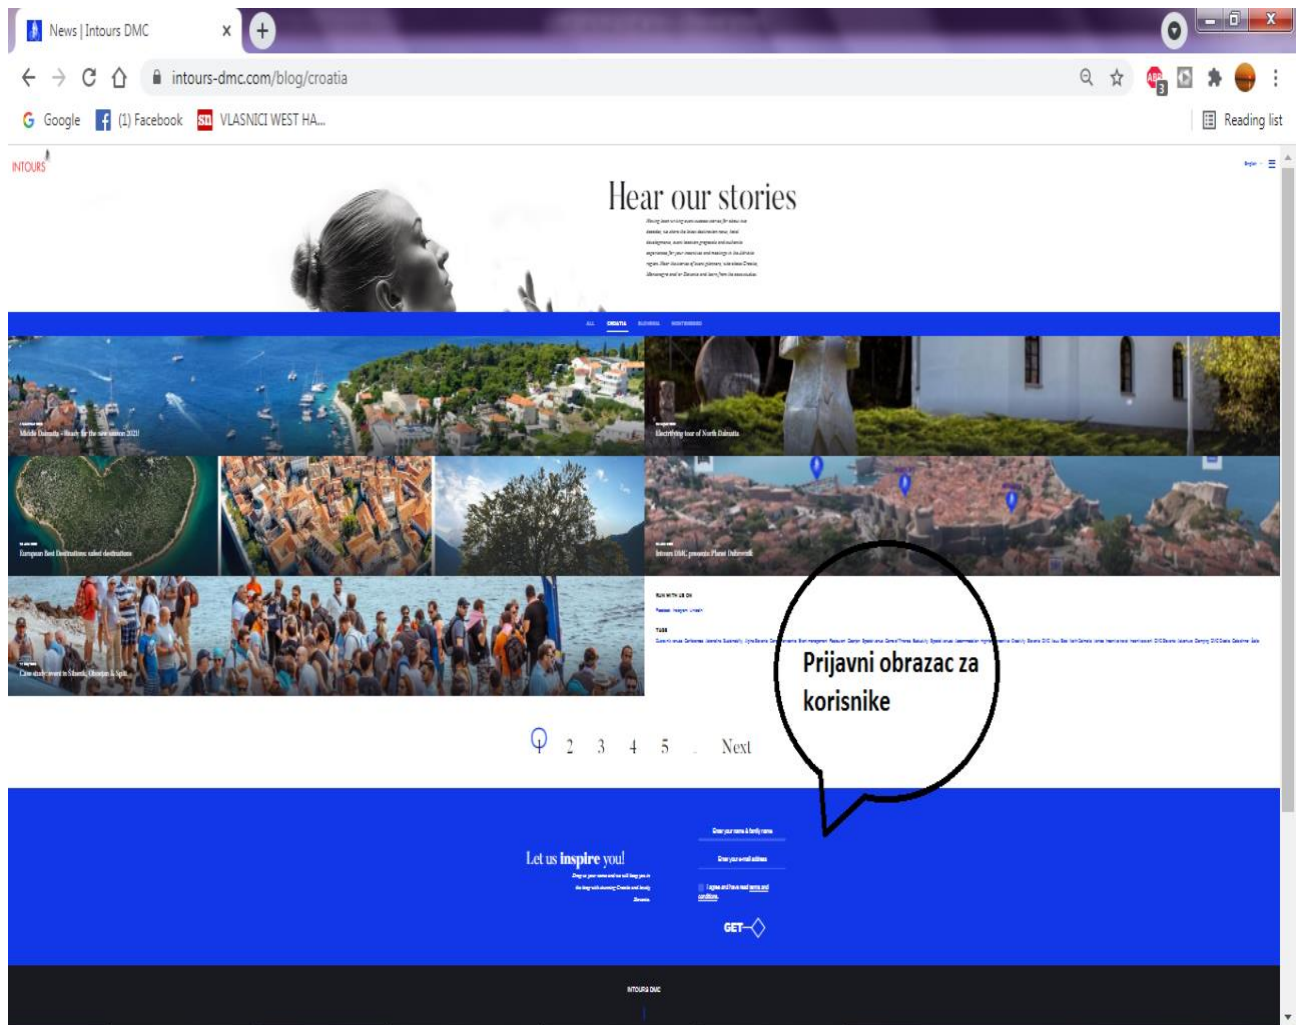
News | Intours DMC

intours-dmc.com/blog/croatia

Google (1) Facebook VLASNICI WEST HA... Reading list

INTOURS

Hear our stories

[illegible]

ALL CROATIA SLOVENIA MONTENEGRO

Middle Dalmatia – Ready for the new season 2021!

Electrifying tour of North Dalmatia

European Best Destinations: safest destinations

Intours DMC presents Planet Dubrovnik

Case study: event in Sibenik, Omišalj & Split

RUN WITH US ON

Facebook Instagram LinkedIn

TAGS

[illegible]

Prijavni obrazac za korisnike

1 2 3 4 5 ... Next

Let us inspire you!

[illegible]

Enter your name & family name

Enter your e-mail address

I agree and have read terms and conditions.

GET

INTOURS DMC